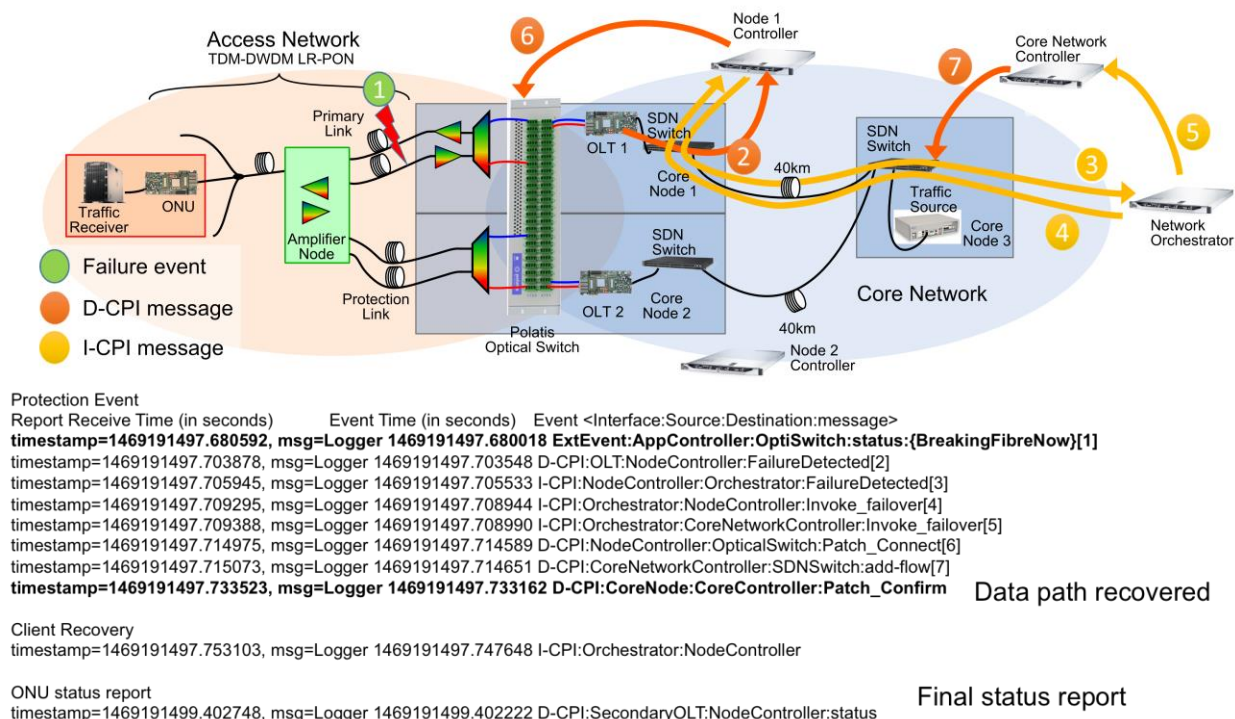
Access Network
TDM-DWDM LR-PON

1

Primary Link

6

Node 1 Controller

Core Network Controller

7

5

SDN Switch

OLT 1

2

Core Node 1

40km

SDN Switch

3

Traffic Source

Core Node 3

4

Network Orchestrator

Traffic Receiver

ONU

Amplifier Node

Failure event

D-CPI message

I-CPI message

Protection Link

Polatis Optical Switch

SDN Switch

OLT 2

Core Node 2

40km

Core Network

Node 2 Controller

Protection Event
Report Receive Time (in seconds) Event Time (in seconds) Event <Interface:Source:Destination:message>
**timestamp=1469191497.680592, msg=Logger 1469191497.680018 ExtEvent:AppController:OptiSwitch:status:{BreakingFibreNow}[1]**
timestamp=1469191497.703878, msg=Logger 1469191497.703548 D-CPI:OLT:NodeController:FailureDetected[2]
timestamp=1469191497.705945, msg=Logger 1469191497.705533 I-CPI:NodeController:Orchestrator:FailureDetected[3]
timestamp=1469191497.709295, msg=Logger 1469191497.708944 I-CPI:Orchestrator:NodeController:Invoke_failover[4]
timestamp=1469191497.709388, msg=Logger 1469191497.708990 I-CPI:Orchestrator:CoreNetworkController:Invoke_failover[5]
timestamp=1469191497.714975, msg=Logger 1469191497.714589 D-CPI:NodeController:OpticalSwitch:Patch_Connect[6]
timestamp=1469191497.715073, msg=Logger 1469191497.714651 D-CPI:CoreNetworkController:SDNSwitch:add-flow[7]
**timestamp=1469191497.733523, msg=Logger 1469191497.733162 D-CPI:CoreNode:CoreController:Patch_Confirm**

Data path recovered

Client Recovery
timestamp=1469191497.753103, msg=Logger 1469191497.747648 I-CPI:Orchestrator:NodeController

ONU status report
timestamp=1469191499.402748, msg=Logger 1469191499.402222 D-CPI:SecondaryOLT:NodeController:status

Final status report